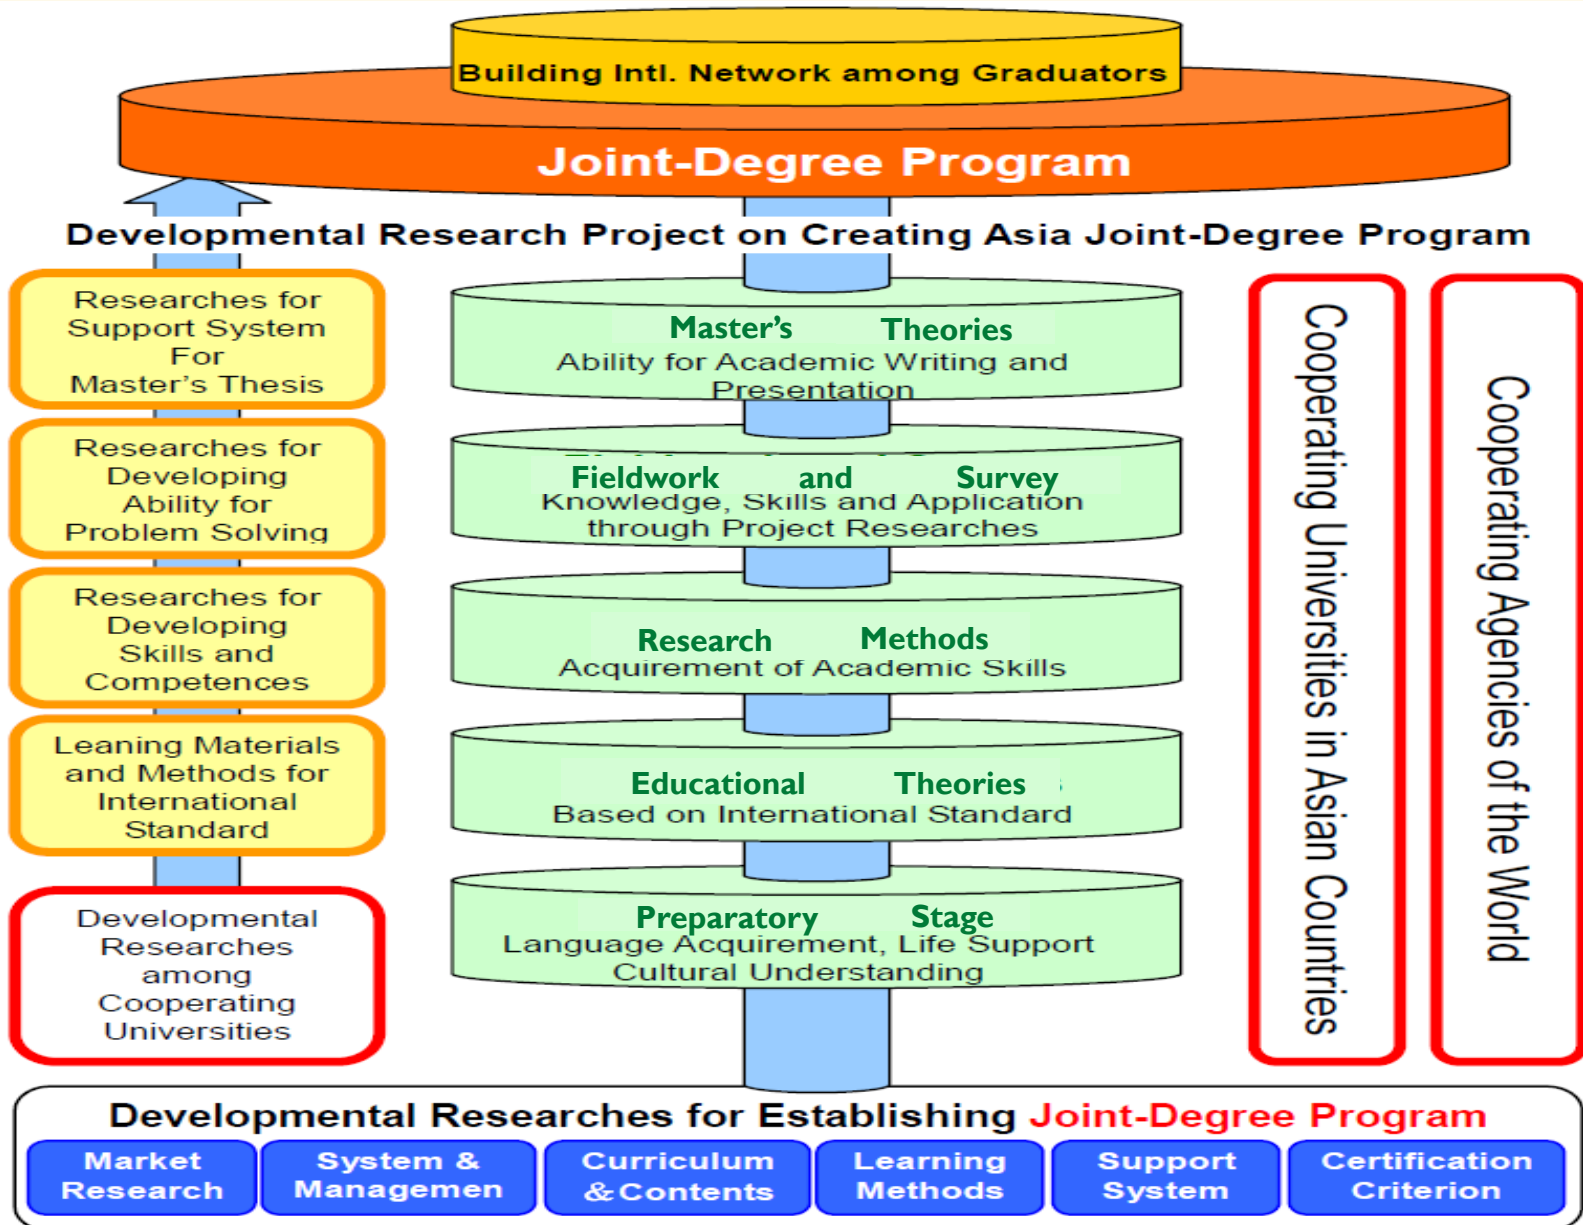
Building Intl. Network among Graduators

Joint-Degree Program

Developmental Research Project on Creating Asia Joint-Degree Program

Researches for Support System For Master's Thesis

Researches for Developing Ability for Problem Solving

Researches for Developing Skills and Competences

Leaning Materials and Methods for International Standard

Developmental Researches among Cooperating Universities

Master's Theories
Ability for Academic Writing and Presentation

Fieldwork and Survey
Knowledge, Skills and Application through Project Researches

Research Methods
Acquirement of Academic Skills

Educational Theories
Based on International Standard

Preparatory Stage
Language Acquirement, Life Support Cultural Understanding

Cooperating Universities in Asian Countries

Cooperating Agencies of the World

Developmental Researches for Establishing Joint-Degree Program

Market Research

System & Managemen

Curriculum & Contents

Learning Methods

Support System

Certification Criterion